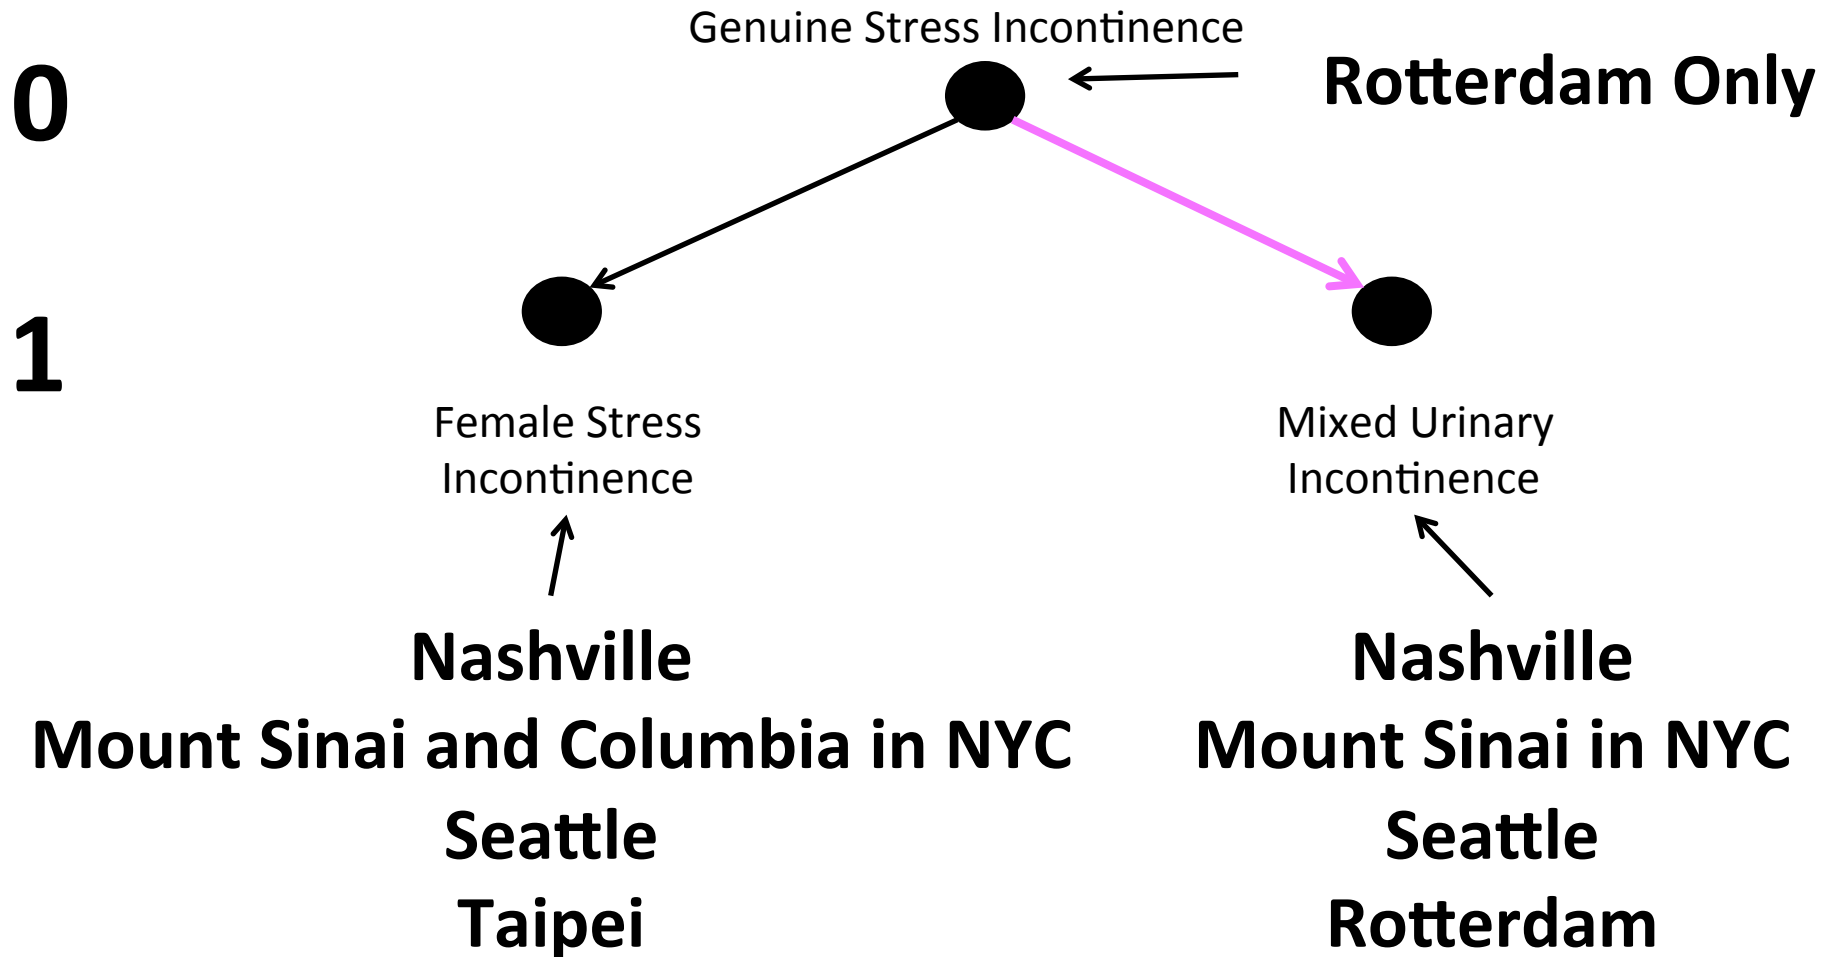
Genuine Stress Incontinence

0

Rotterdam Only

1

Female Stress Incontinence

Mixed Urinary Incontinence

Nashville
Mount Sinai and Columbia in NYC
Seattle
Taipei

Nashville
Mount Sinai in NYC
Seattle
Rotterdam